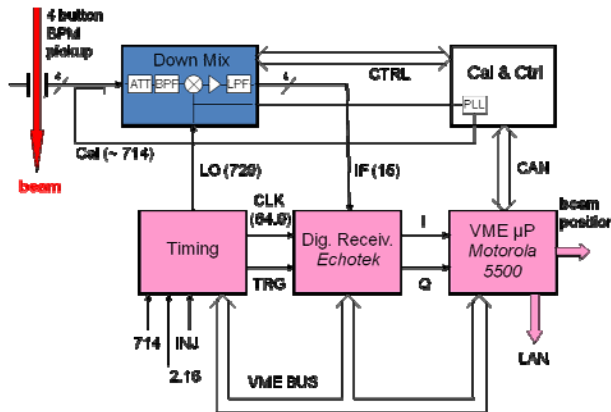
4 button BPM pickup

beam

4

Down Mix

ATT BPF LPF

4

CTRL

Cal & Ctrl

PLL

Cal (~ 714)

LO (729)

IF (15)

CAN

CLK (64.9)

Timing

TRG

Dig. Receiv. Echotek

I

Q

VME µP Motorola 5500

beam position

714

INJ

2.16

VME BUS

LAN